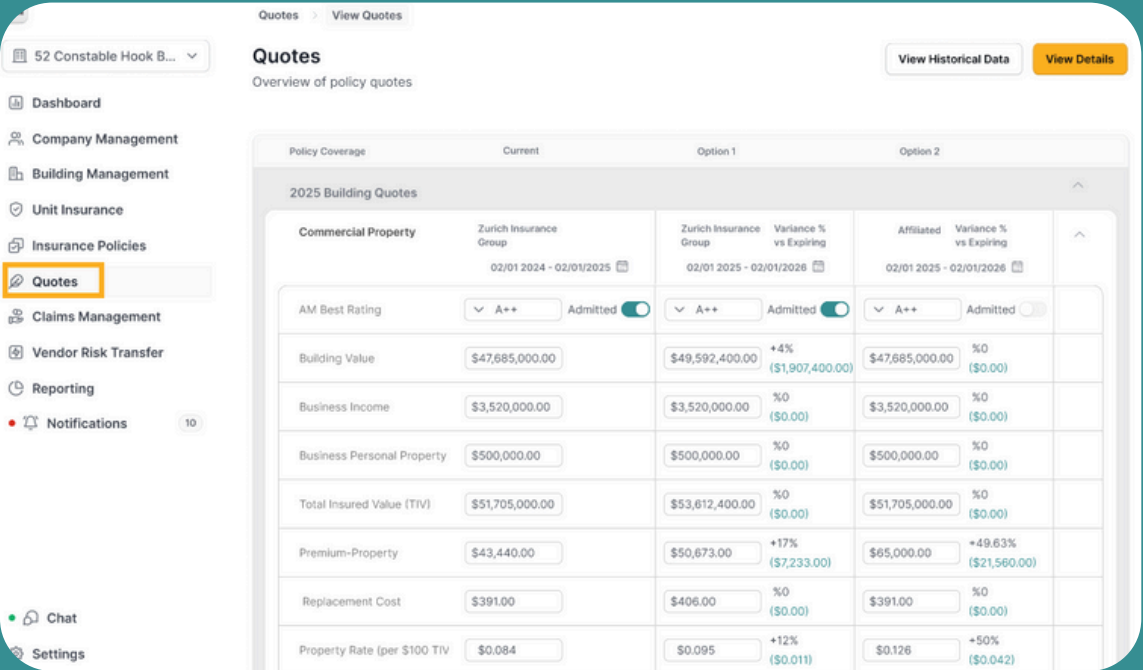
Quotes > View Quotes

52 Constable Hook B...

Dashboard
Company Management
Building Management
Unit Insurance
Insurance Policies
Quotes
Claims Management
Vendor Risk Transfer
Reporting
Notifications 10

Chat
Settings

Quotes
Overview of policy quotes

View Historical Data
View Details

| Policy Coverage | Current | Option 1 | Option 2 |
|---|---|---|---|

2025 Building Quotes

| Commercial Property | Zurich Insurance Group 02/01 2024 - 02/01/2025 | Zurich Insurance Group Variance % vs Expiring 02/01 2025 - 02/01/2026 | Affiliated Variance % vs Expiring 02/01 2025 - 02/01/2026 |
|---|---|---|---|
| AM Best Rating | A++ Admitted | A++ Admitted | A++ Admitted |
| Building Value | $47,685,000.00 | $49,592,400.00 +4% ($1,907,400.00) | $47,685,000.00 %0 ($0.00) |
| Business Income | $3,520,000.00 | $3,520,000.00 %0 ($0.00) | $3,520,000.00 %0 ($0.00) |
| Business Personal Property | $500,000.00 | $500,000.00 %0 ($0.00) | $500,000.00 %0 ($0.00) |
| Total Insured Value (TIV) | $51,705,000.00 | $53,612,400.00 %0 ($0.00) | $51,705,000.00 %0 ($0.00) |
| Premium-Property | $43,440.00 | $50,673.00 +17% ($7,233.00) | $65,000.00 +49.63% ($21,560.00) |
| Replacement Cost | $391.00 | $406.00 %0 ($0.00) | $391.00 %0 ($0.00) |
| Property Rate (per $100 TIV | $0.084 | $0.095 +12% ($0.011) | $0.126 +50% ($0.042) |